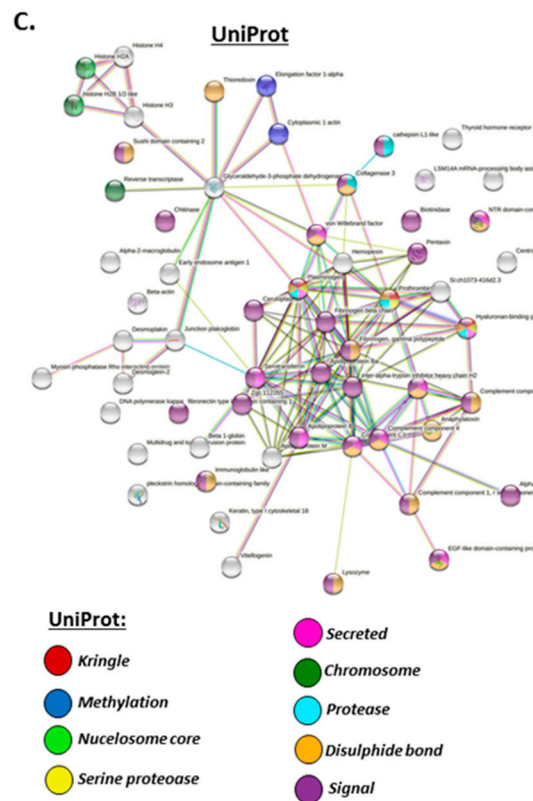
C.

UniProt

Histone H4
Histone H2A
Histone H2B 1/2-like
Histone H3
Thioredoxin
Elongation factor 1-alpha
Cytoplasmic 1 actin
Sushi domain containing 2
cathepsin L1-like
Thyroid hormone receptor
LSM14A mRNA-processing body ass
Reverse transcriptase
Glyceraldehyde-3-phosphate dehydrogenase
Collagenase 3
Chitinase
von Willebrand factor
Biotinidase
NTR domain-co
Pentaxin
Alpha-2-macroglobulin
Early endosome antigen 1
Hemopexin
Centr
Beta-actin
Si:ch1073-416d2.3
Ceruloplasmin
Prothrombin
Fibrinogen beta chain
Hyaluronan-binding p
Desmoplakin
Junction plakoglobin
Fibrinogen, gamma polypeptide
Myosin phosphatase Rho interacting protein
Desmoglein-2
Inter-alpha-trypsin inhibitor heavy chain H2
DNA polymerase kappa
fibronectin type III domain containing 1
Zgc:112265
Complement compon
Complement component 4
Anaphylatoxin
Complement C3
Apolipoprotein
Beta 1-globin
Multidrug and toxin extrusion protein
Immunoglobulin like
pleckstrin homology domain-containing family
Complement component 1, r s
Alph
Keratin, type I cytoskeletal 18
EGF-like domain-containing pro
Vitellogenin
Lysozyme

UniProt:
Kringle
Methylation
Nucelosome core
Serine proteoase
Secreted
Chromosome
Protease
Disulphide bond
Signal